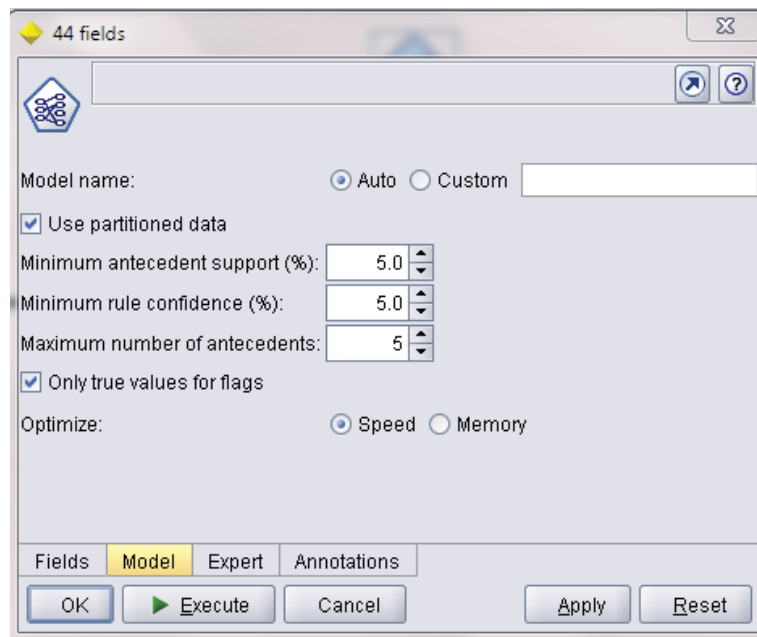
44 fields

Model name: Auto Custom

Use partitioned data

Minimum antecedent support (%): 5.0

Minimum rule confidence (%): 5.0

Maximum number of antecedents: 5

Only true values for flags

Optimize: Speed Memory

Fields Model Expert Annotations

OK Execute Cancel Apply Reset